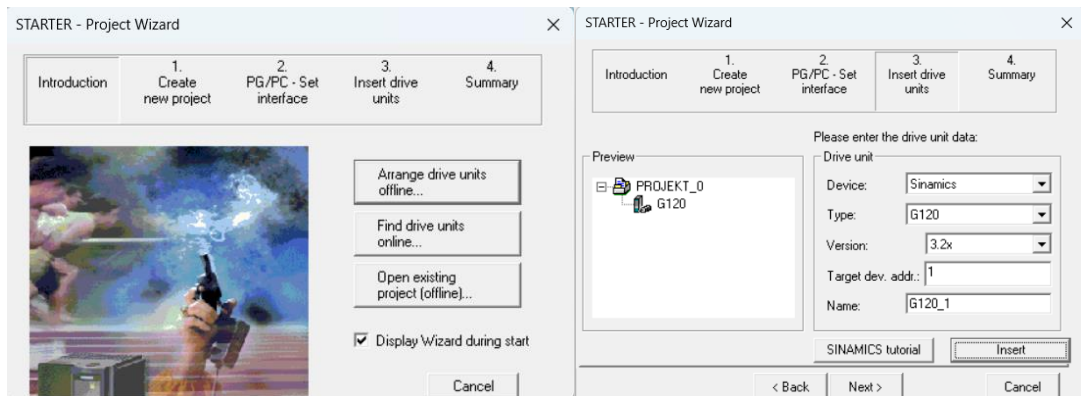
STARTER - Project Wizard

Introduction

1. Create new project

2. PG/PC - Set interface

3. Insert drive units

4. Summary

Arrange drive units offline...

Find drive units online...

Open existing project (offline)...

Display Wizard during start

Cancel

STARTER - Project Wizard

Introduction

1. Create new project

2. PG/PC - Set interface

3. Insert drive units

4. Summary

Please enter the drive unit data:

Preview

PROJEKT_0

G120

Drive unit

Device: Sinamics

Type: G120

Version: 3.2x

Target dev. addr.: 1

Name: G120_1

SINAMICS tutorial

Insert

< Back

Next >

Cancel